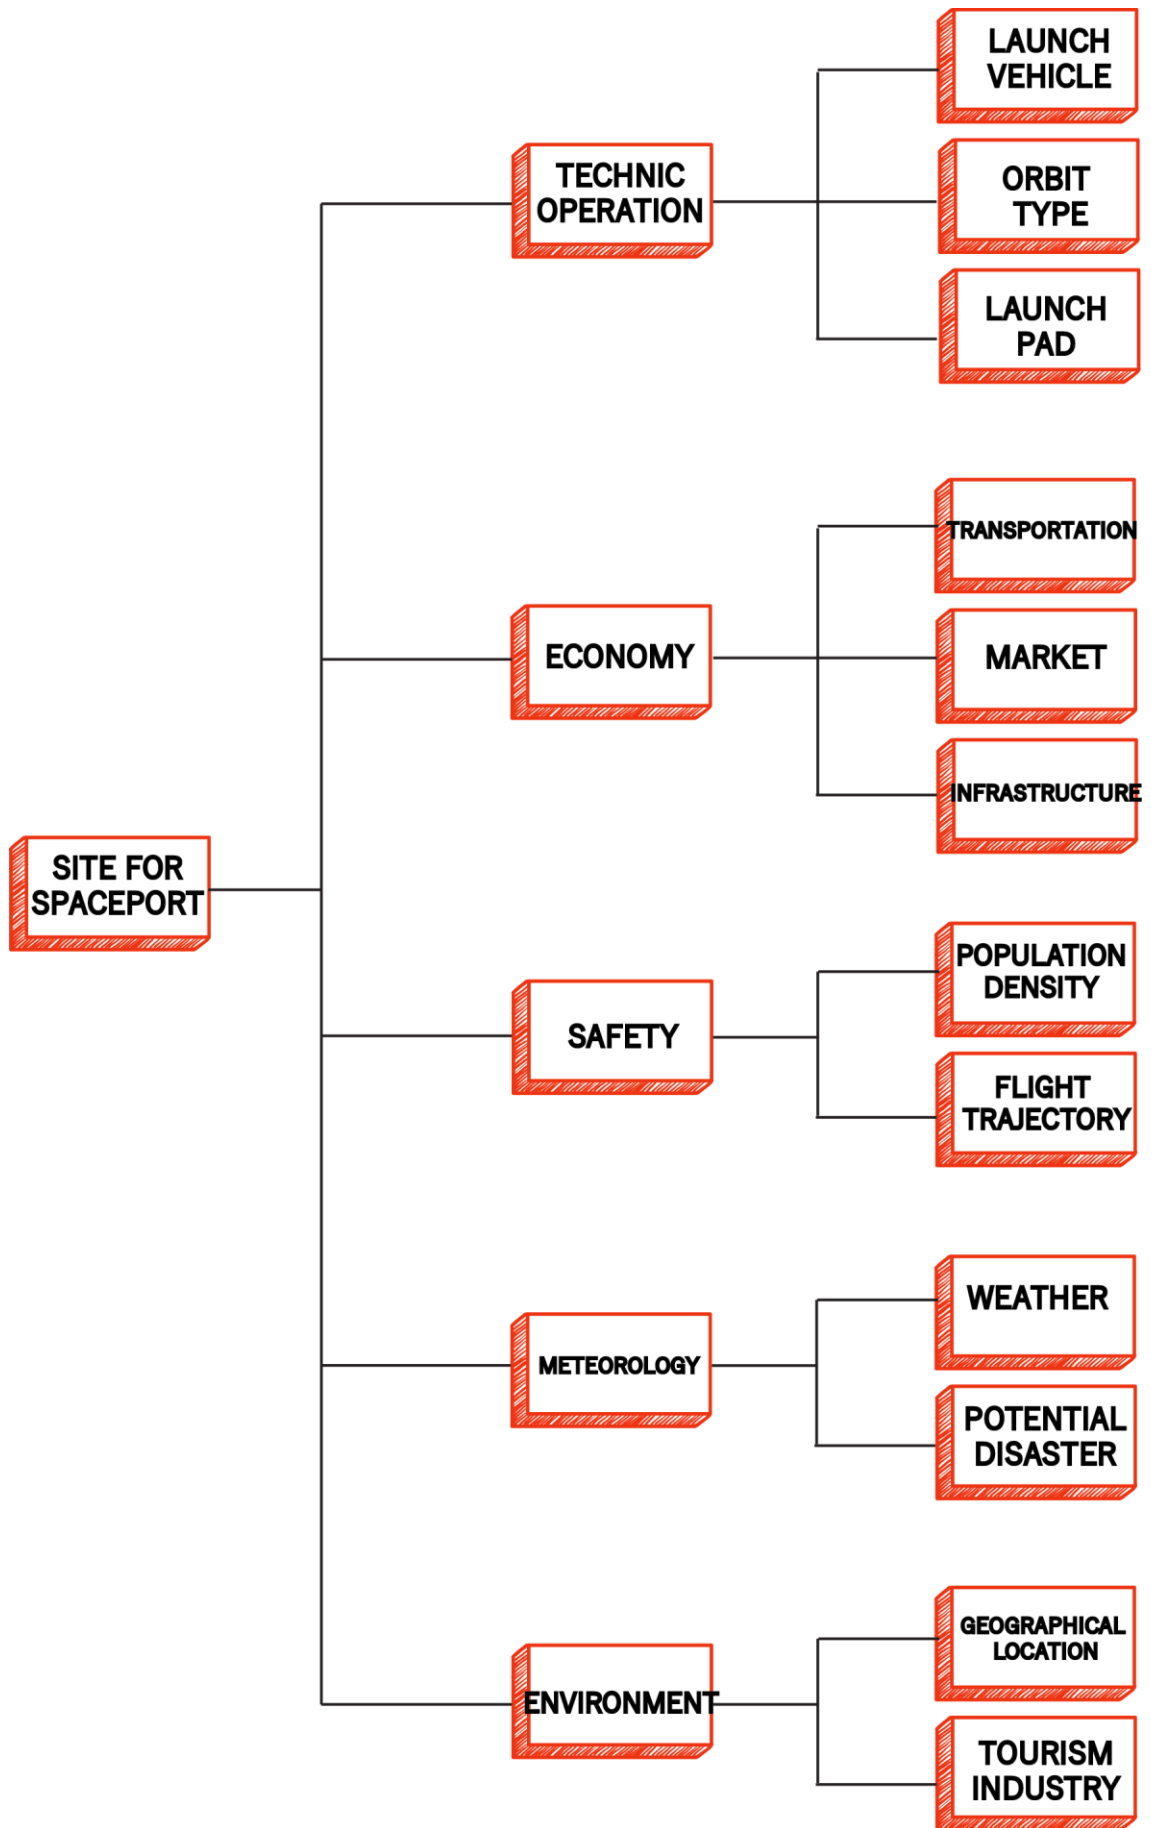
SITE FOR SPACEPORT

TECHNIC OPERATION

LAUNCH VEHICLE

ORBIT TYPE

LAUNCH PAD

ECONOMY

TRANSPORTATION

MARKET

INFRASTRUCTURE

SAFETY

POPULATION DENSITY

FLIGHT TRAJECTORY

METEOROLOGY

WEATHER

POTENTIAL DISASTER

ENVIRONMENT

GEOGRAPHICAL LOCATION

TOURISM INDUSTRY